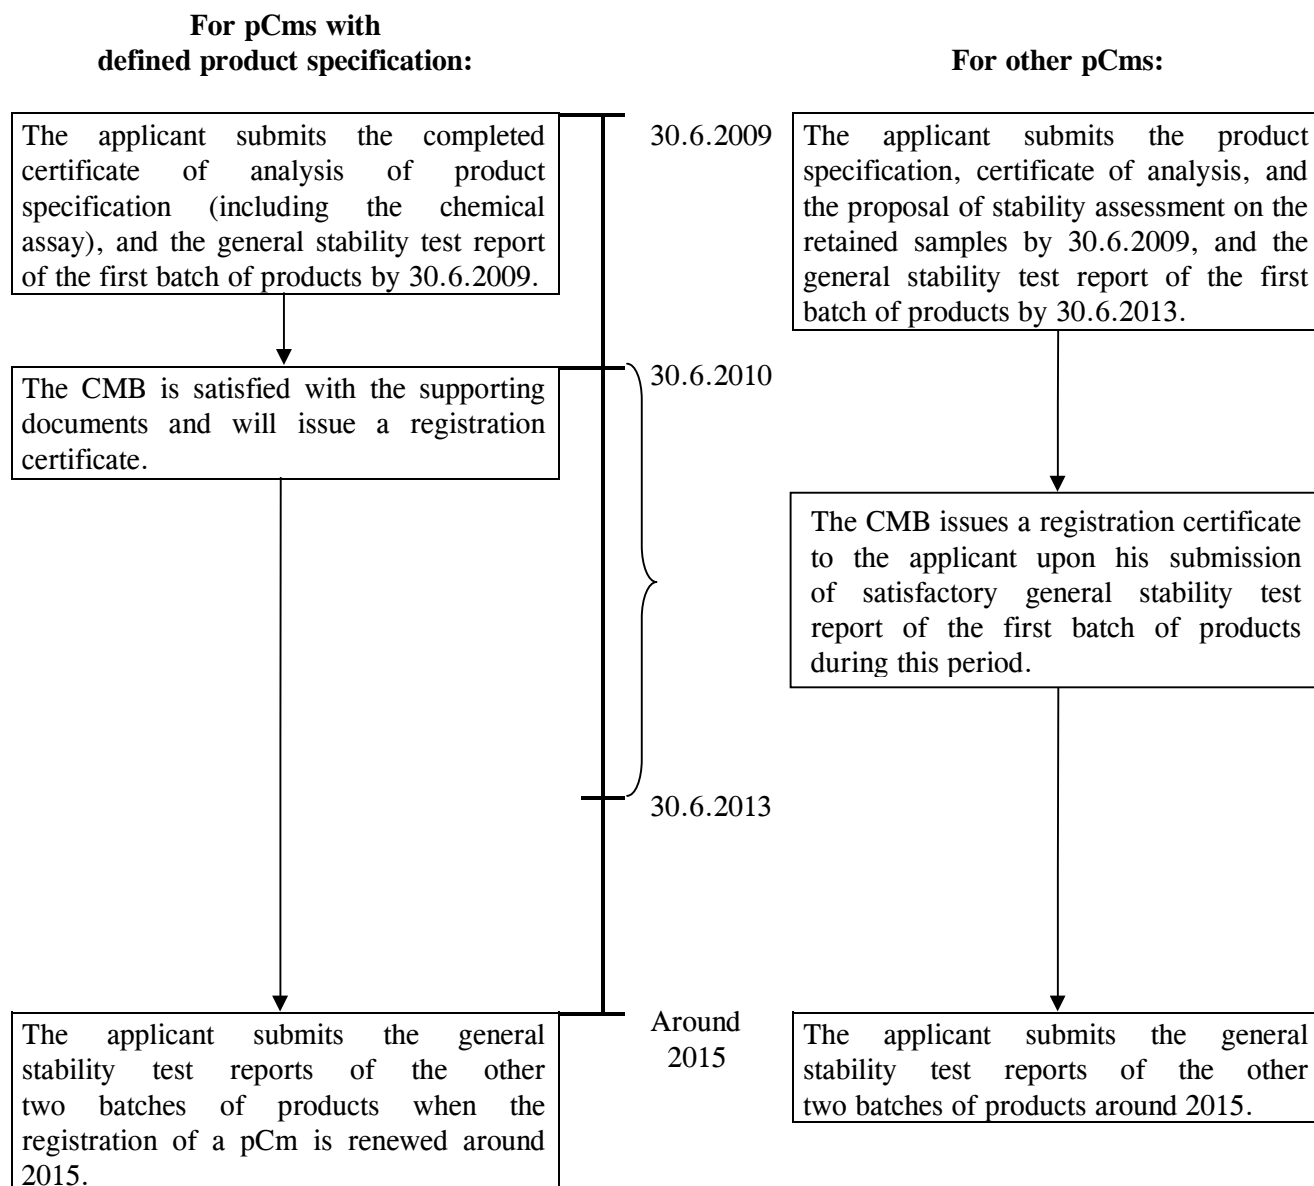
For pCms with defined product specification:

For other pCms:

The applicant submits the completed certificate of analysis of product specification (including the chemical assay), and the general stability test report of the first batch of products by 30.6.2009.

30.6.2009

The applicant submits the product specification, certificate of analysis, and the proposal of stability assessment on the retained samples by 30.6.2009, and the general stability test report of the first batch of products by 30.6.2013.

The CMB is satisfied with the supporting documents and will issue a registration certificate.

30.6.2010

The CMB issues a registration certificate to the applicant upon his submission of satisfactory general stability test report of the first batch of products during this period.

30.6.2013

The applicant submits the general stability test reports of the other two batches of products when the registration of a pCm is renewed around 2015.

Around 2015

The applicant submits the general stability test reports of the other two batches of products around 2015.